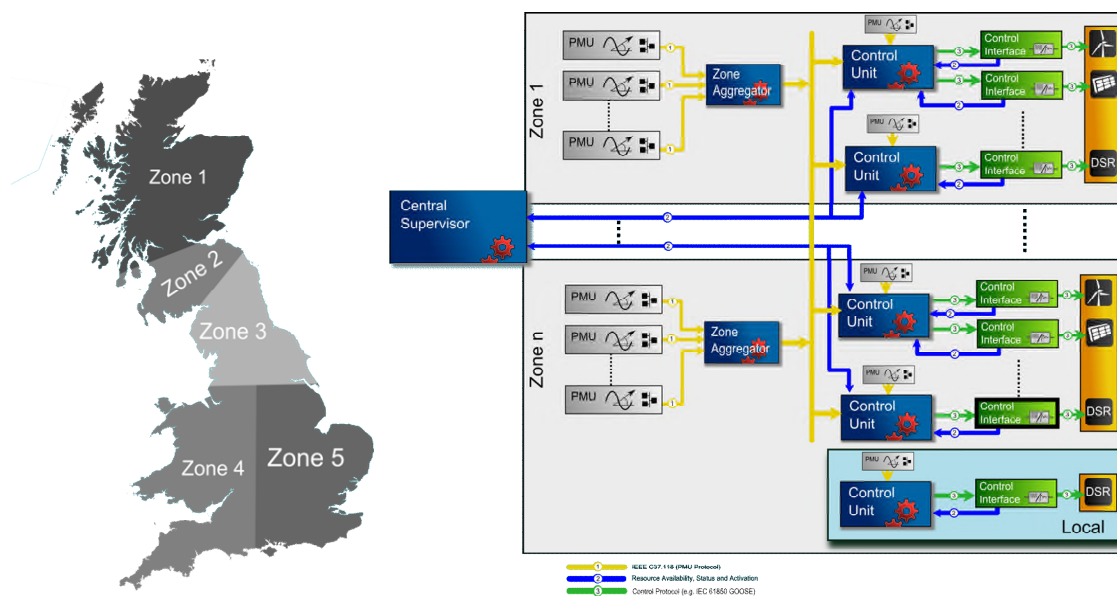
Zone 1
Zone 2
Zone 3
Zone 4
Zone 5

Zone 1
PMU
PMU
PMU
Zone Aggregator
PMU
Control Unit
Control Interface
Control Interface
PMU
Control Unit
Control Interface
DSR

Central Supervisor

Zone n
PMU
PMU
PMU
Zone Aggregator
PMU
Control Unit
Control Interface
Control Interface
PMU
Control Unit
Control Interface
DSR

PMU
Control Unit
Control Interface
DSR
Local

1 IEEE C37.118 (PMU Protocol)
2 Resource Availability, Status and Activation
3 Control Protocol (e.g. IEC 61850 GOOSE)